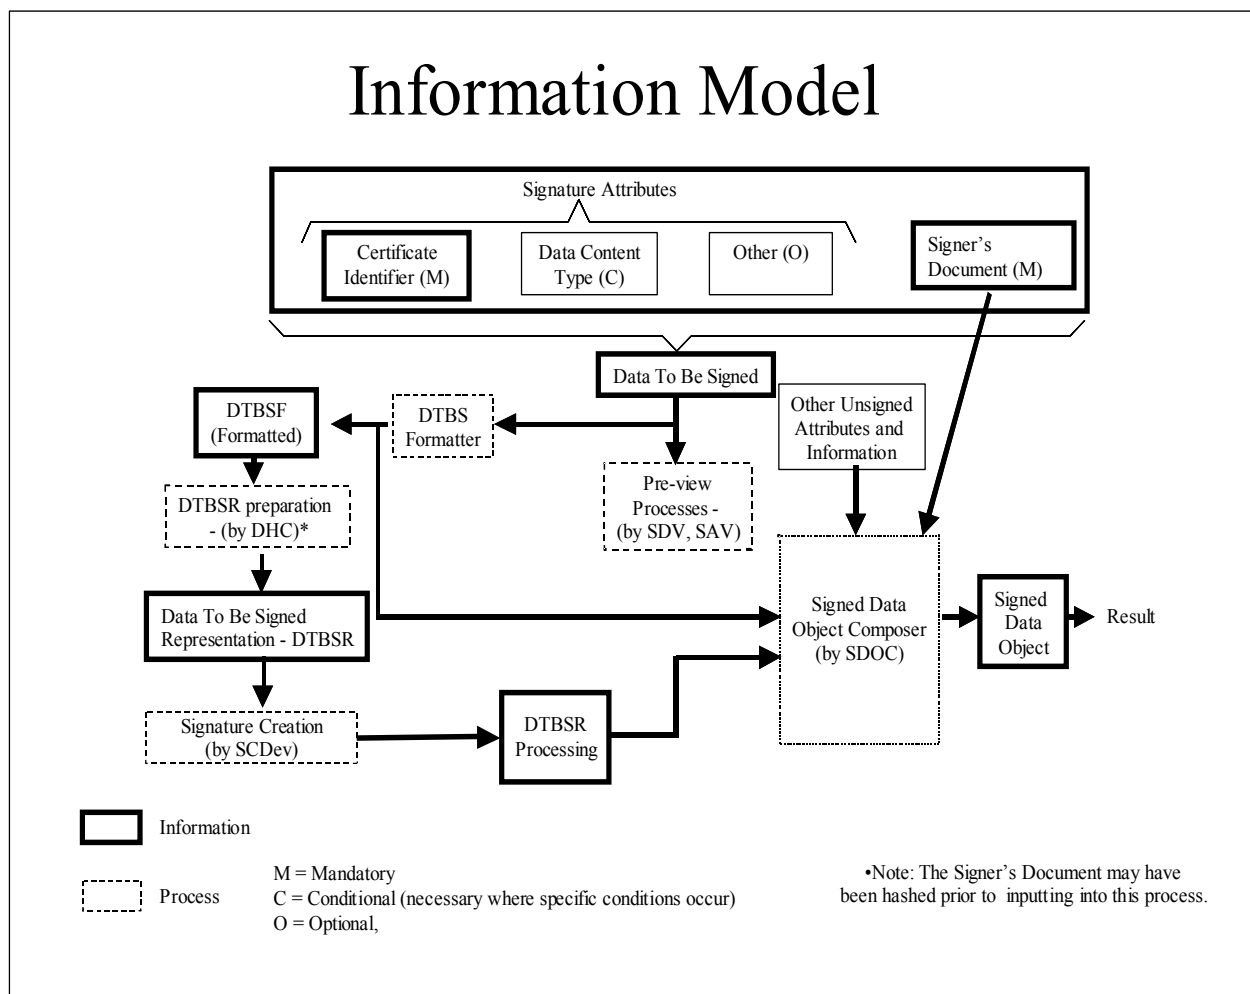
Information Model

Signature Attributes

Certificate Identifier (M)

Data Content Type (C)

Other (O)

Signer's Document (M)

Data To Be Signed

DTBSF (Formatted)

DTBS Formatter

Other Unsigned Attributes and Information

Pre-view Processes - (by SDV, SAV)

DTBSR preparation - (by DHC)*

Data To Be Signed Representation - DTBSR

Signed Data Object Composer (by SDOC)

Signed Data Object

Result

Signature Creation (by SCDev)

DTBSR Processing

Information

Process

M = Mandatory
C = Conditional (necessary where specific conditions occur)
O = Optional,

•Note: The Signer's Document may have been hashed prior to inputting into this process.